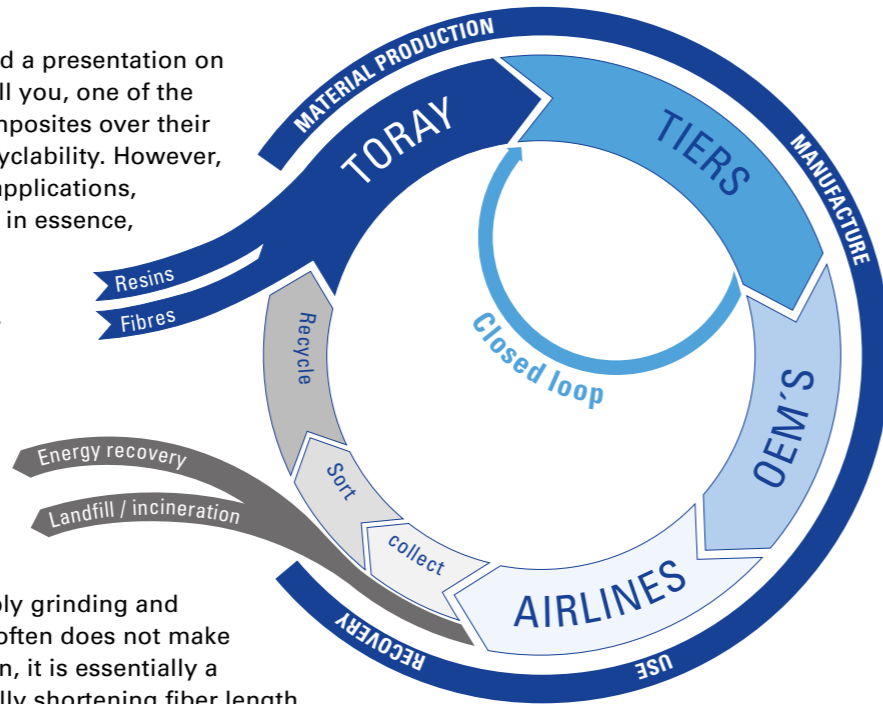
d a presentation on
ll you, one of the
nposites over their
yclability. However,
applications,
in essence,

MATERIAL PRODUCTION
MANUFACTURE
USE
RECOVERY
TORAY
TIERS
OEM´S
AIRLINES
collect
Sort
Recycle
Closed loop
Resins
Fibres
Energy recovery
Landfill / incineration

ply grinding and
often does not make
n, it is essentially a
lly shortening fiber length